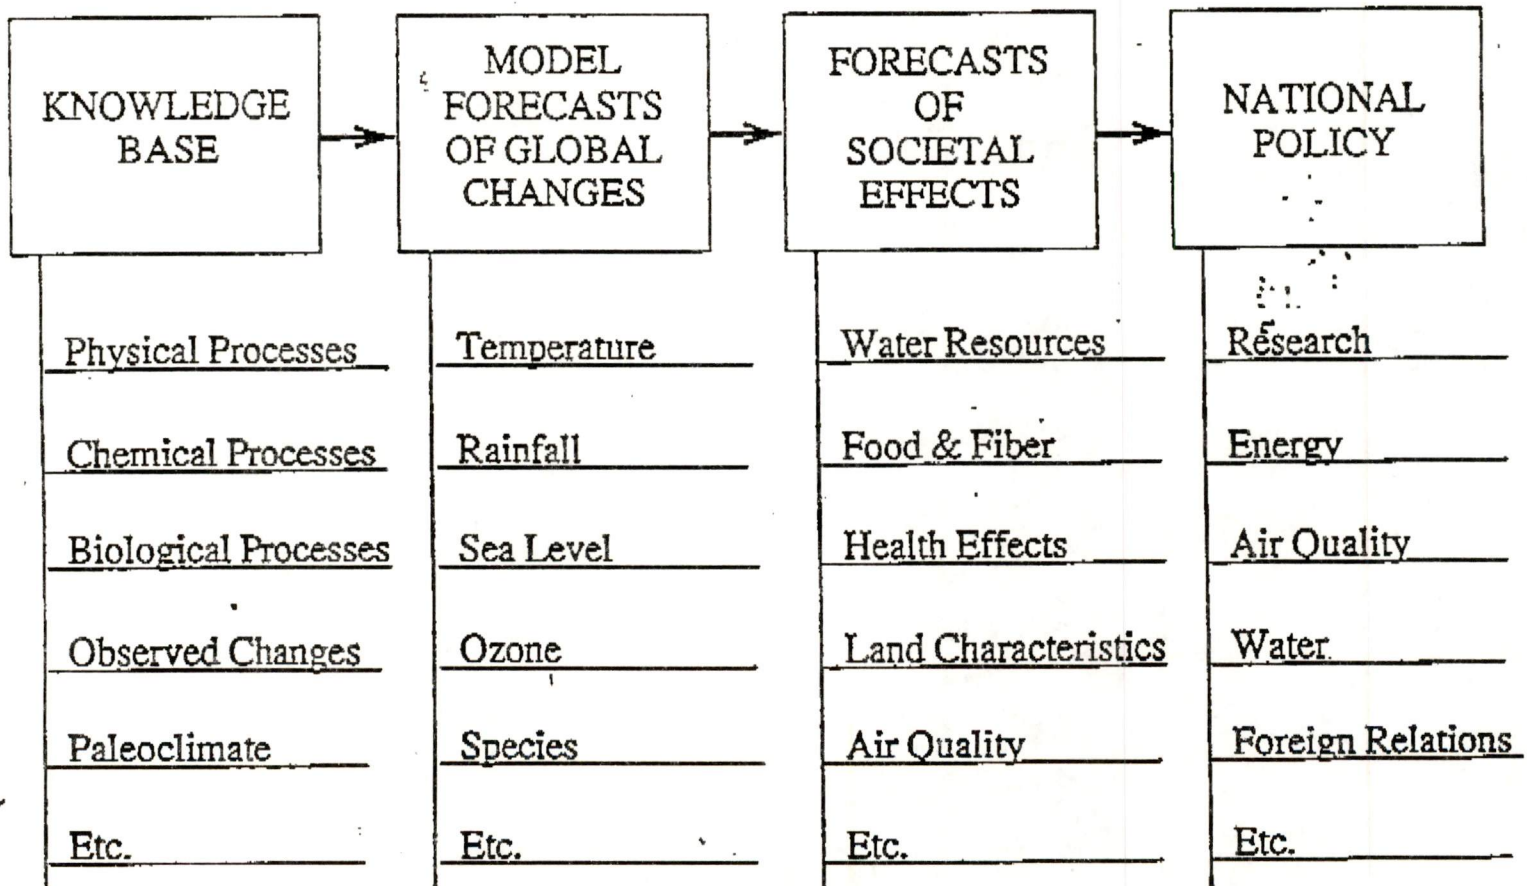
KNOWLEDGE BASE

Physical Processes

Chemical Processes

Biological Processes

Observed Changes

Paleoclimate

Etc.

MODEL FORECASTS OF GLOBAL CHANGES

Temperature

Rainfall

Sea Level

Ozone

Species

Etc.

FORECASTS OF SOCIETAL EFFECTS

Water Resources

Food & Fiber

Health Effects

Land Characteristics

Air Quality

Etc.

NATIONAL POLICY

Research

Energy

Air Quality

Water

Foreign Relations

Etc.